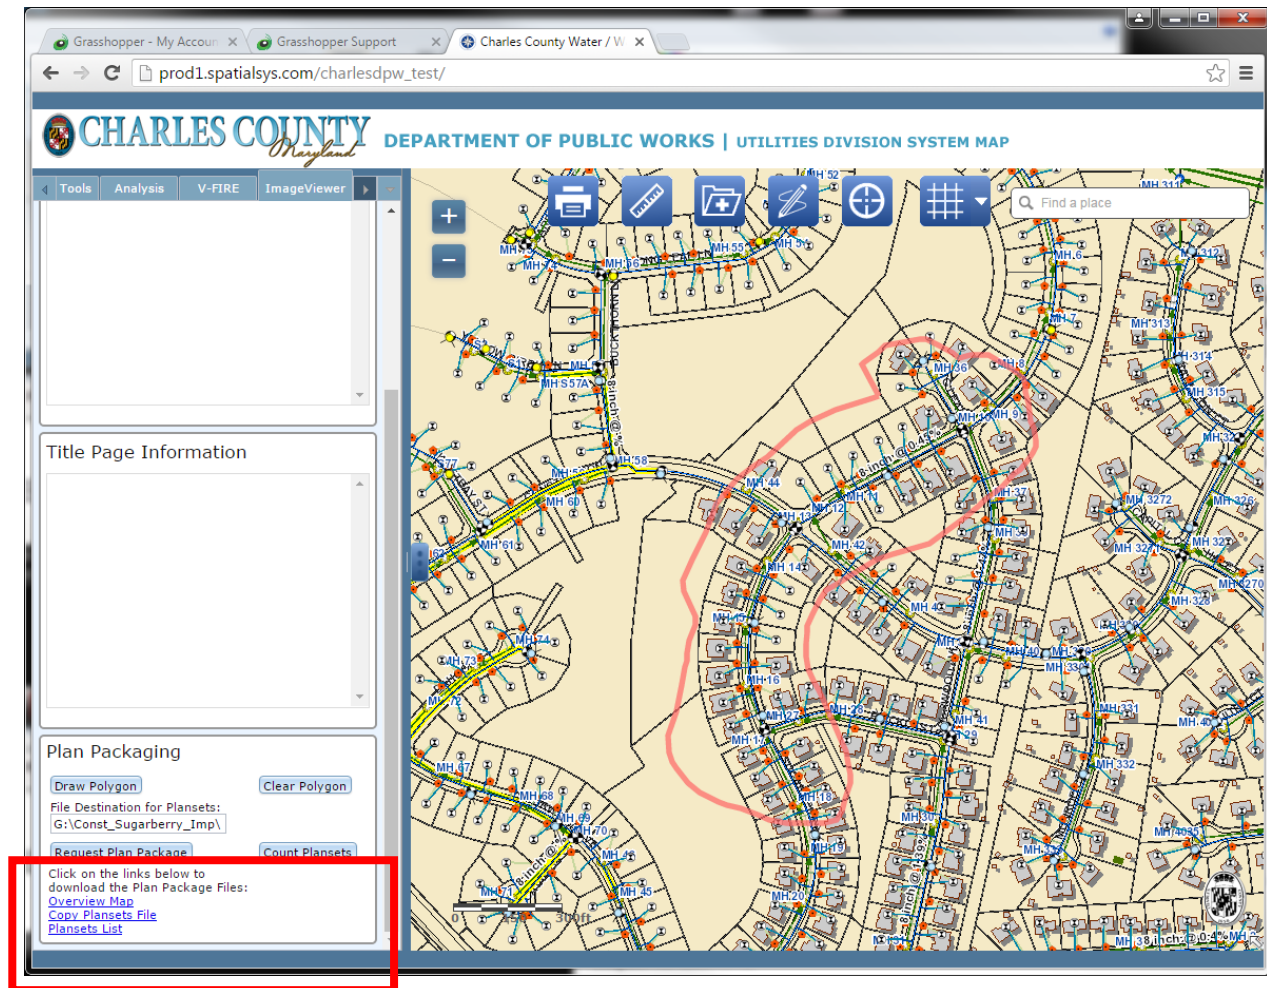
Grasshopper - My Accoun ×
Grasshopper Support ×
Charles County Water / W ×

prod1.spatialsys.com/charlesdpw_test/

CHARLES COUNTY Maryland
DEPARTMENT OF PUBLIC WORKS | UTILITIES DIVISION SYSTEM MAP

Tools
Analysis
V-FIRE
ImageViewer

Title Page Information

Plan Packaging

Draw Polygon
Clear Polygon
File Destination for Plansets:
G:\Const_Sugarberry_Imp\
Request Plan Package
Count Plansets
Click on the links below to download the Plan Package Files:
Overview Map
Copy Plansets File
Plansets List

Find a place

MH 52
MH 311
MH 55
MH 56
MH 57
MH 6
MH 312
MH 7
MH 313
MH 314
MH 36
MH 315
MH 9
MH 57A
MH 58
MH 44
MH 11
MH 37
MH 3272
MH 326
MH 60
MH 13
MH 12
MH 38
MH 61
MH 42
MH 327
MH 14
MH 270
MH 328
MH 40
MH 33
MH 74
MH 73
MH 16
MH 28
MH 41
MH 331
MH 27
MH 29
MH 17
MH 67
MH 68
MH 332
MH 18
MH 69
MH 30
MH 70
MH 19
MH 45
MH 71
MH 20
MH 38
0
300ft